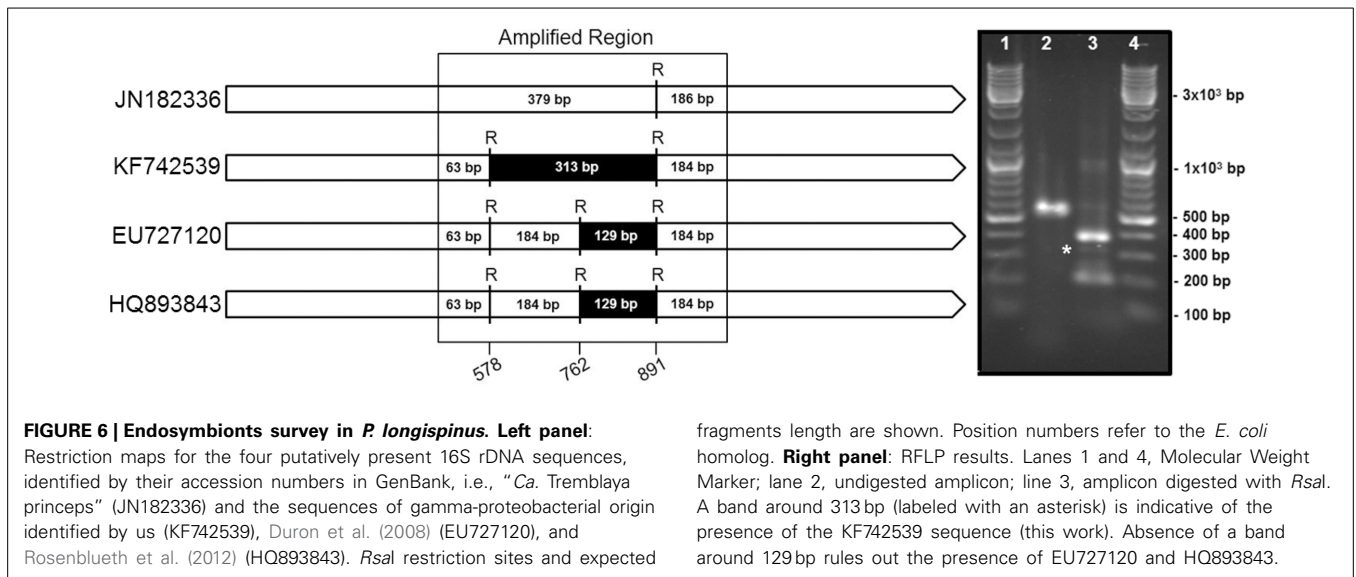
Amplified Region

JN182336
R
379 bp
186 bp

KF742539
R
R
63 bp
313 bp
184 bp

EU727120
R
R
R
63 bp
184 bp
129 bp
184 bp

HQ893843
R
R
R
63 bp
184 bp
129 bp
184 bp

578
762
891

1 2 3 4

- $3x10^3$ bp
- $1x10^3$ bp
- 500 bp
- 400 bp
- 300 bp
- 200 bp
- 100 bp

*

**FIGURE 6 | Endosymbionts survey in *P. longispinus*. Left panel**: Restriction maps for the four putatively present 16S rDNA sequences, identified by their accession numbers in GenBank, i.e., "*Ca.* Tremblaya princeps" (JN182336) and the sequences of gamma-proteobacterial origin identified by us (KF742539), Duron et al. (2008) (EU727120), and Rosenblueth et al. (2012) (HQ893843). *Rsa*I restriction sites and expected fragments length are shown. Position numbers refer to the *E. coli* homolog. **Right panel**: RFLP results. Lanes 1 and 4, Molecular Weight Marker; lane 2, undigested amplicon; line 3, amplicon digested with *Rsa*I. A band around 313 bp (labeled with an asterisk) is indicative of the presence of the KF742539 sequence (this work). Absence of a band around 129 bp rules out the presence of EU727120 and HQ893843.